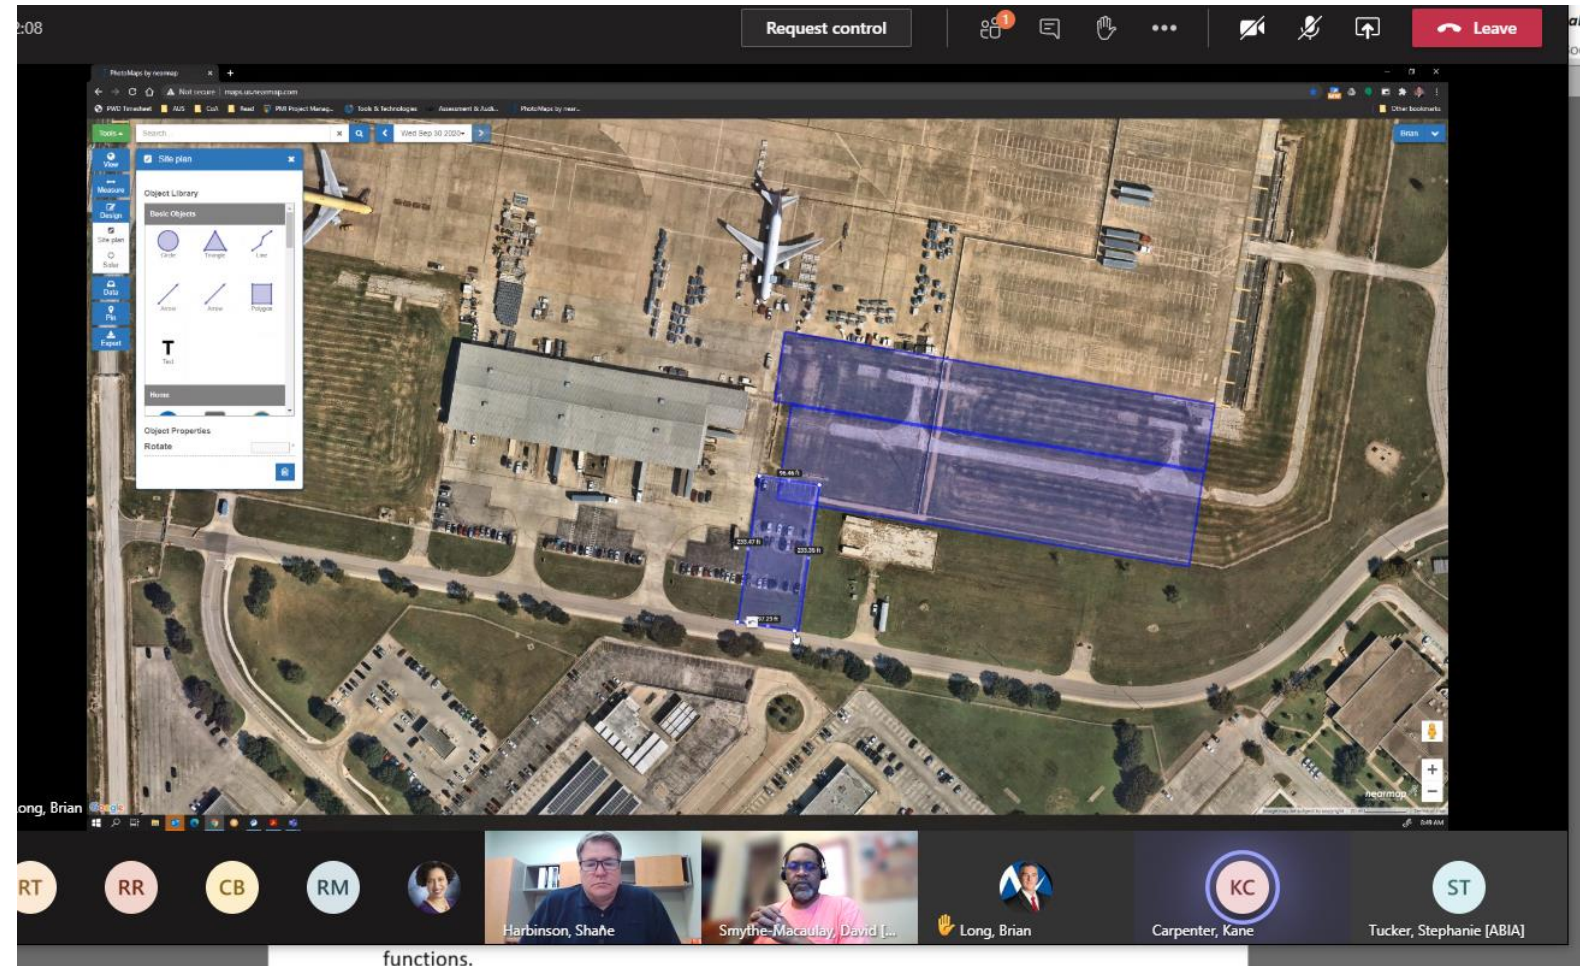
:08

Request control

1

Leave

PhotoMaps by nearmap

Not secure | maps.us.nearmap.com

PWD Timesheet AUS CoA Read PMI Project Manag... Tools & Technologies Assessment & Audi... PhotoMaps by near...

Other bookmarks

Tools

Search

Wed Sep 30 2020

Brian

View

Measure

Design

Site plan

Solar

Data

Pin

Export

Site plan

Object Library

Basic Objects

Circle

Triangle

Line

Arrow

Arrow

Polygon

T

Text

Object Properties

Rotate

nearmap

ong, Brian

RT

RR

CB

RM

Harbinson, Shane

Smythe-Macaulay, David [...

Long, Brian

KC

Carpenter, Kane

ST

Tucker, Stephanie [ABIA]

functions.